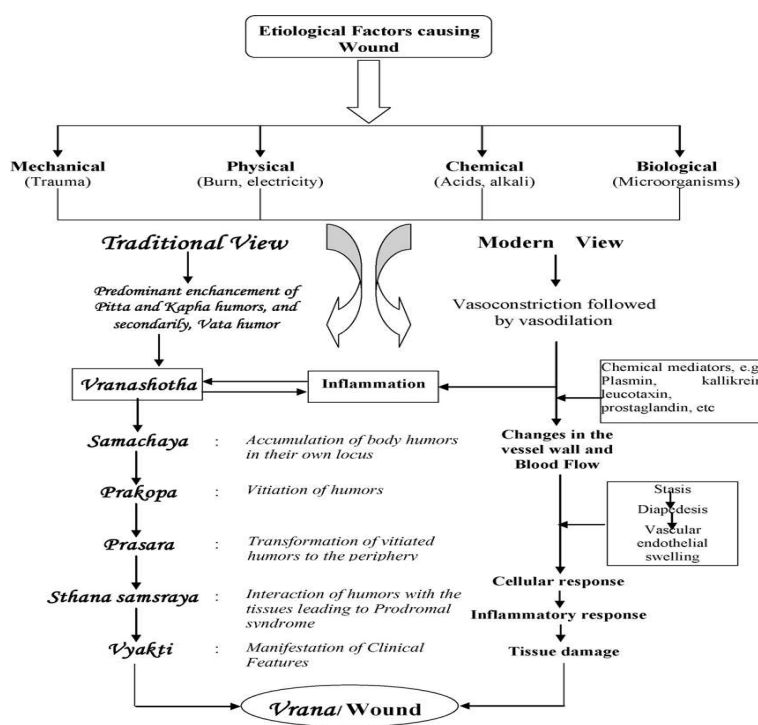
Etiological Factors causing Wound

Mechanical (Trauma)

Physical (Burn, electricity)

Chemical (Acids, alkali)

Biological (Microorganisms)

Traditional View

Modern View

Predominant enchancement of Pitta and Kapha humors, and secondarily, Vata humor

Vasoconstriction followed by vasodilation

Vranashotha

Inflammation

Chemical mediators, e.g Plasmin, kallikrei leucotaxin, prostaglandin, etc

Samachaya : Accumulation of body humors in their own locus

Changes in the vessel wall and Blood Flow

Prakopa : Vitiation of humors

Stasis

Diapedesis

Vascular endothelial swelling

Prasara : Transformation of vitiated humors to the periphery

Sthana samsraya : Interaction of humors with the tissues leading to Prodromal syndrome

Cellular response

Inflammatory response

Vyakti : Manifestation of Clinical Features

Tissue damage

Vrana/ Wound